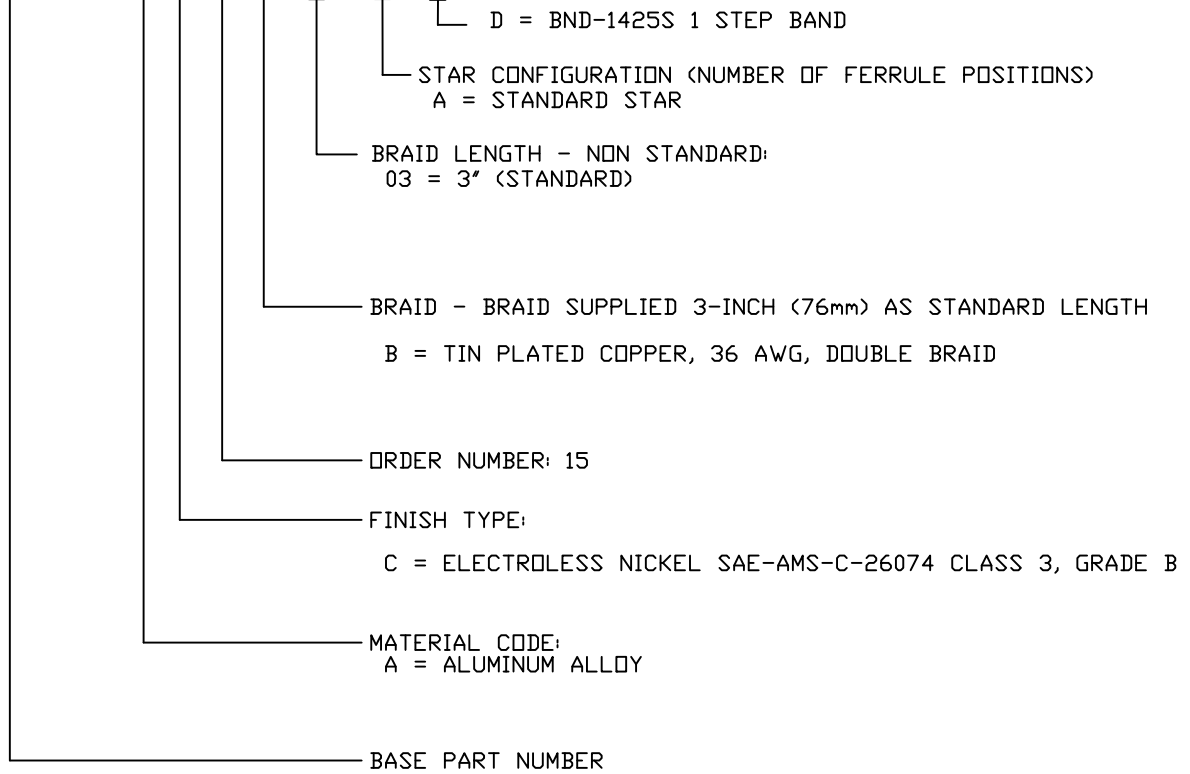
D = BND-1425S 1 STEP BAND

STAR CONFIGURATION (NUMBER OF FERRULE POSITIONS)
A = STANDARD STAR

BRAID LENGTH - NON STANDARD:
03 = 3" (STANDARD)

BRAID - BRAID SUPPLIED 3-INCH (76mm) AS STANDARD LENGTH

B = TIN PLATED COPPER, 36 AWG, DOUBLE BRAID

ORDER NUMBER: 15

FINISH TYPE:

C = ELECTROLESS NICKEL SAE-AMS-C-26074 CLASS 3, GRADE B

MATERIAL CODE:
A = ALUMINUM ALLOY

BASE PART NUMBER